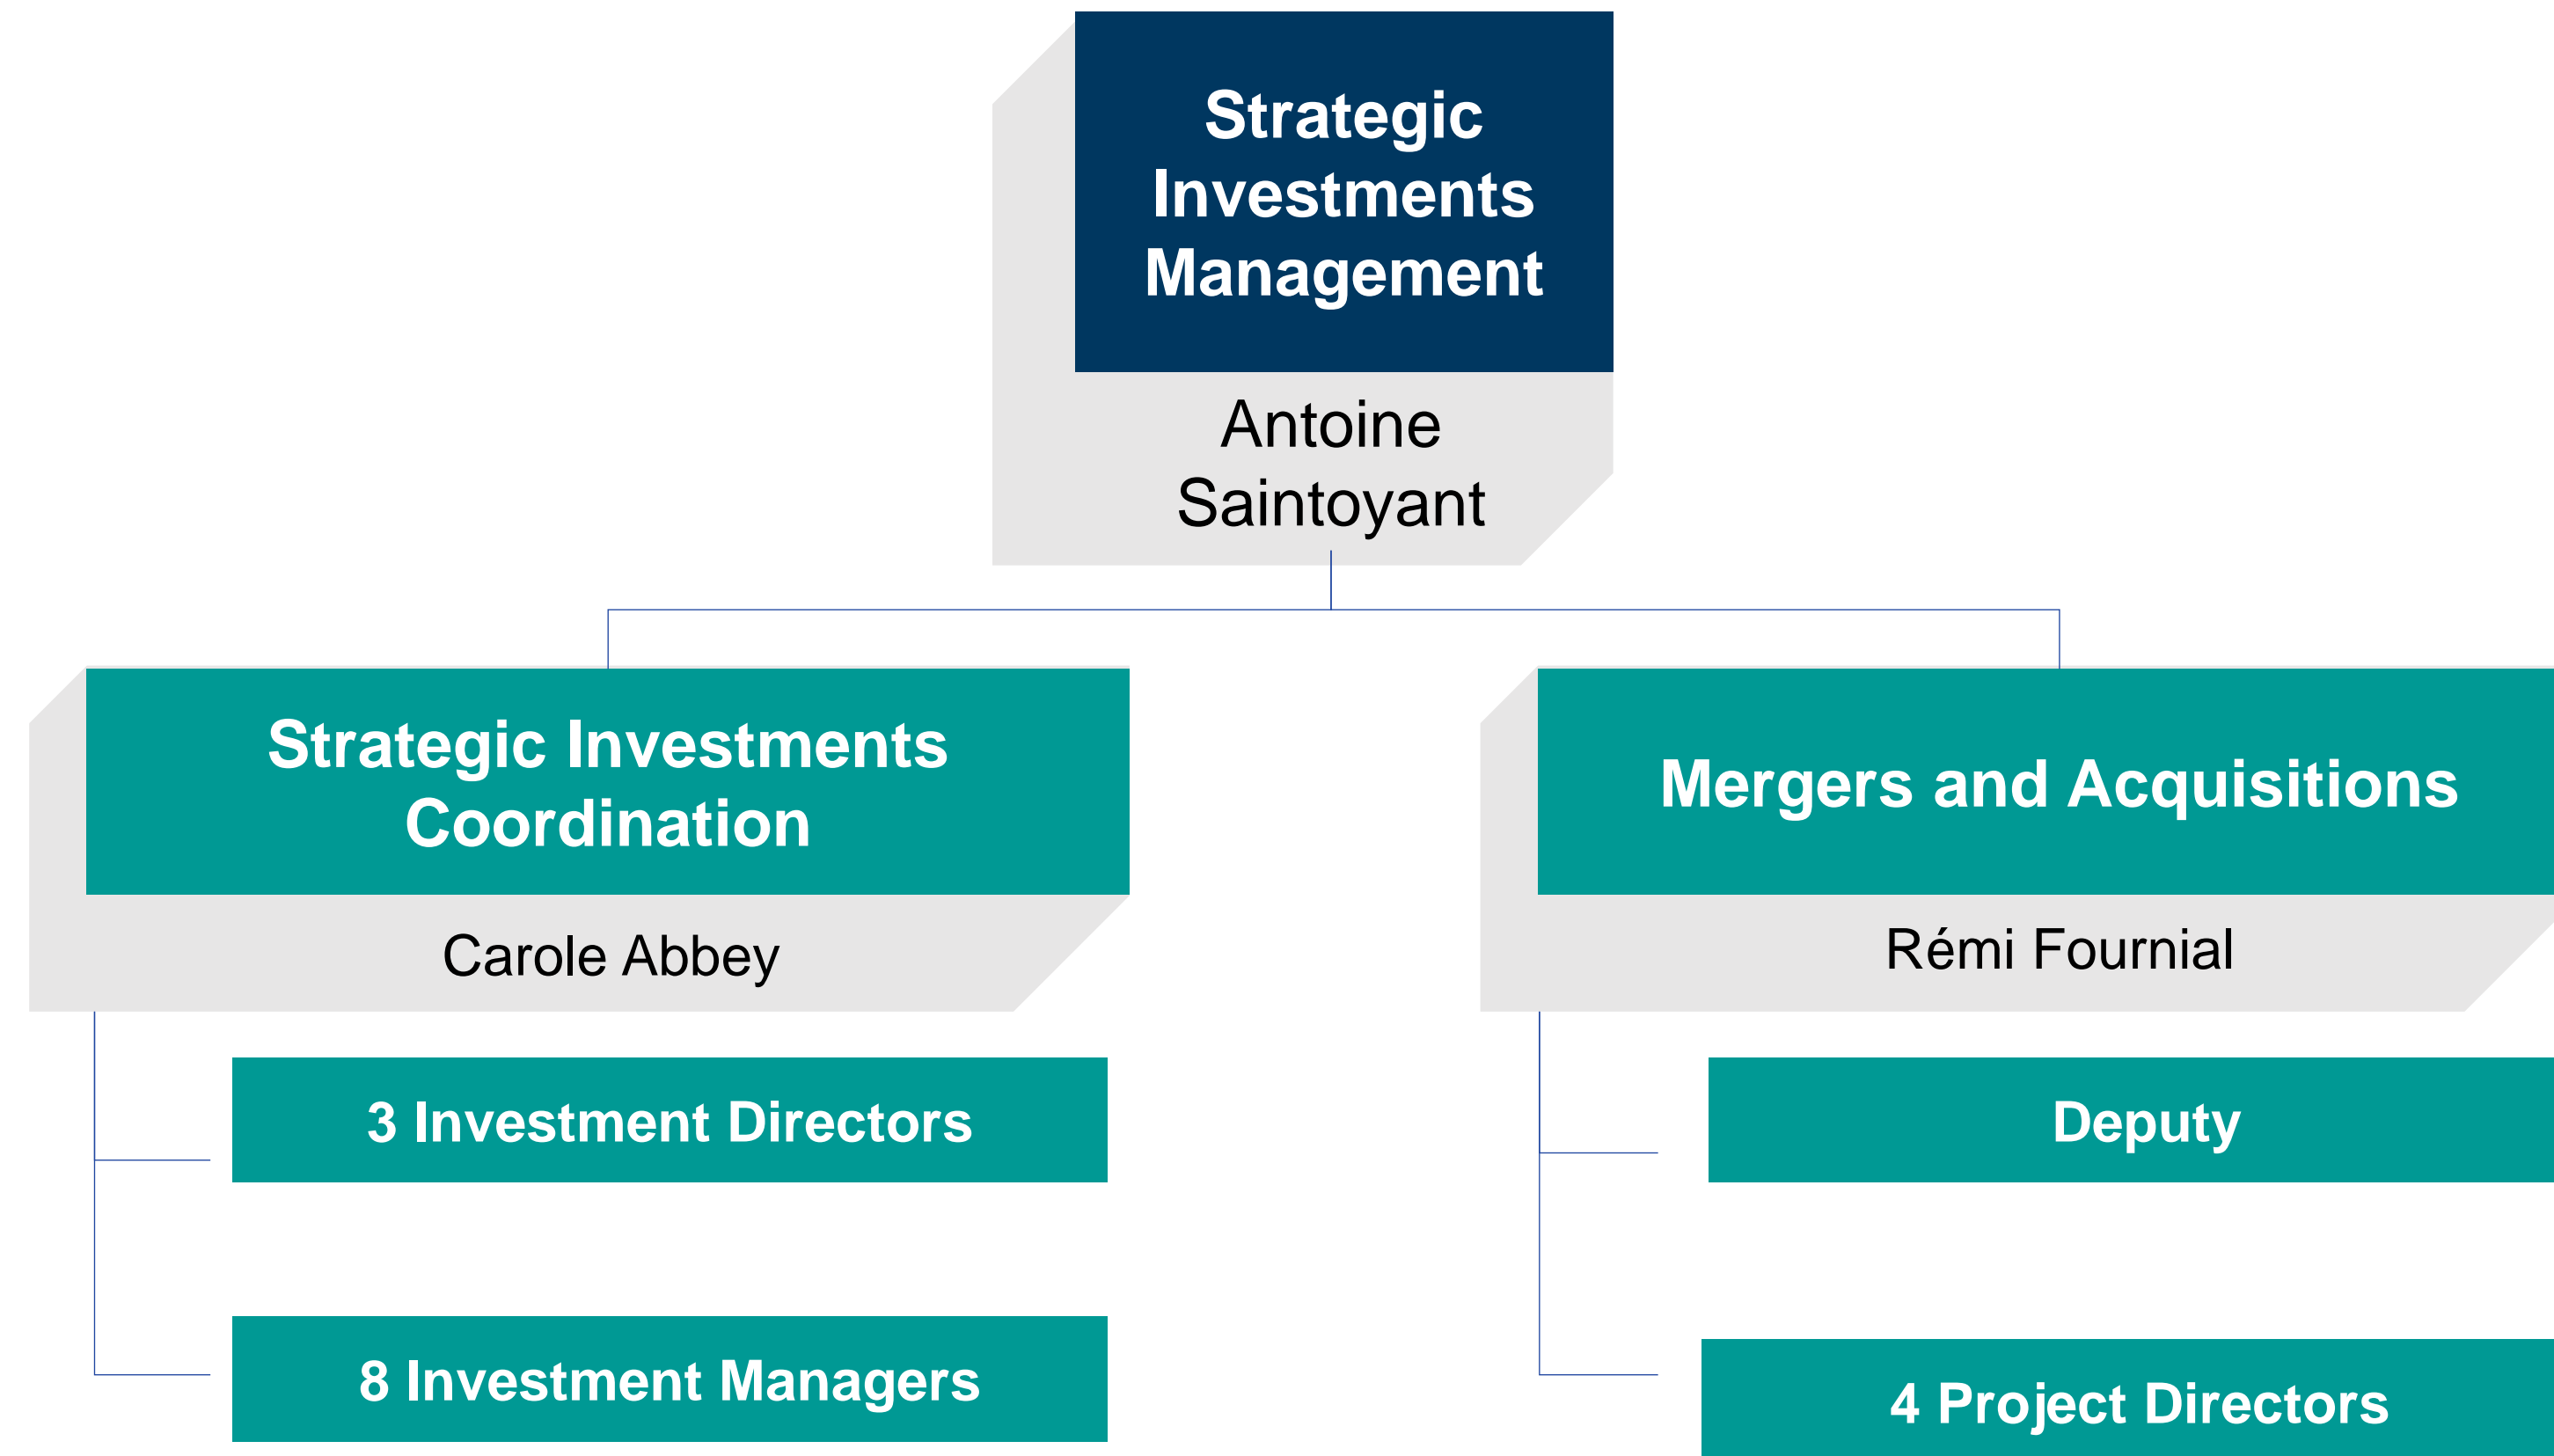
Strategic Investments Management

Antoine Saintoyant

Strategic Investments Coordination

Carole Abbey

3 Investment Directors

8 Investment Managers

Mergers and Acquisitions

Rémi Fournial

Deputy

4 Project Directors